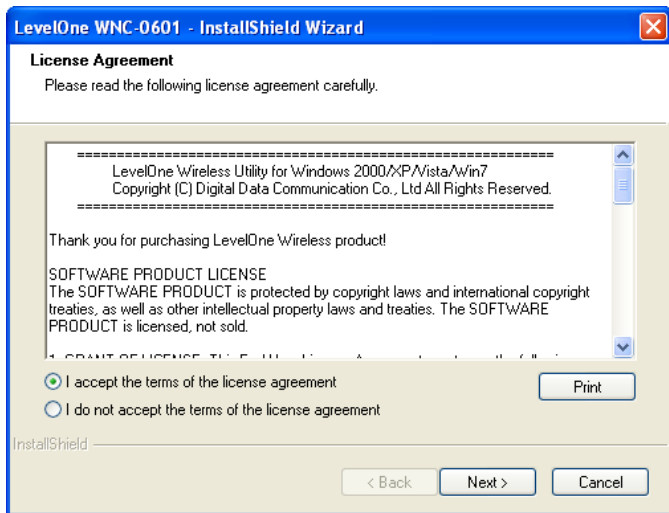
LevelOne WNC-0601 - InstallShield Wizard

License Agreement

Please read the following license agreement carefully.

=======================================================
LevelOne Wireless Utility for Windows 2000/XP/Vista/Win7
Copyright (C) Digital Data Communication Co., Ltd All Rights Reserved.
=======================================================

Thank you for purchasing LevelOne Wireless product!

SOFTWARE PRODUCT LICENSE
The SOFTWARE PRODUCT is protected by copyright laws and international copyright treaties, as well as other intellectual property laws and treaties. The SOFTWARE PRODUCT is licensed, not sold.

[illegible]

I accept the terms of the license agreement

I do not accept the terms of the license agreement

Print

InstallShield

< Back

Next >

Cancel